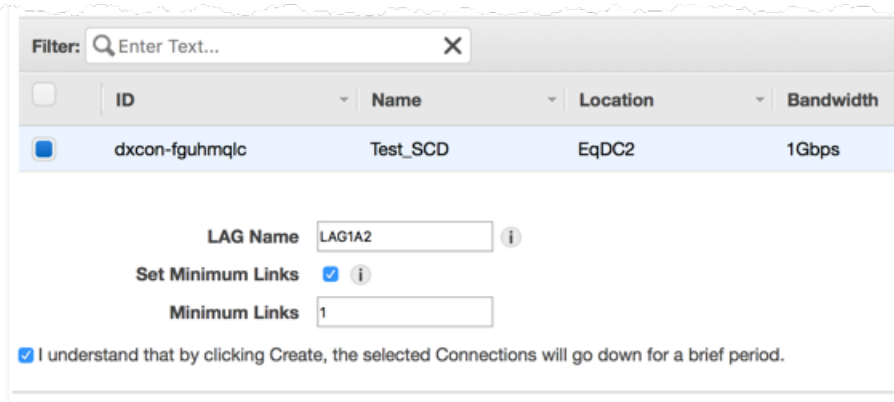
Filter: Enter Text... ✕

| | ID | Name | Location | Bandwidth |
|---|---|---|---|---|
| | dxcon-fguhmqlc | Test_SCD | EqDC2 | 1Gbps |

LAG Name LAG1A2

Set Minimum Links

Minimum Links 1

I understand that by clicking Create, the selected Connections will go down for a brief period.